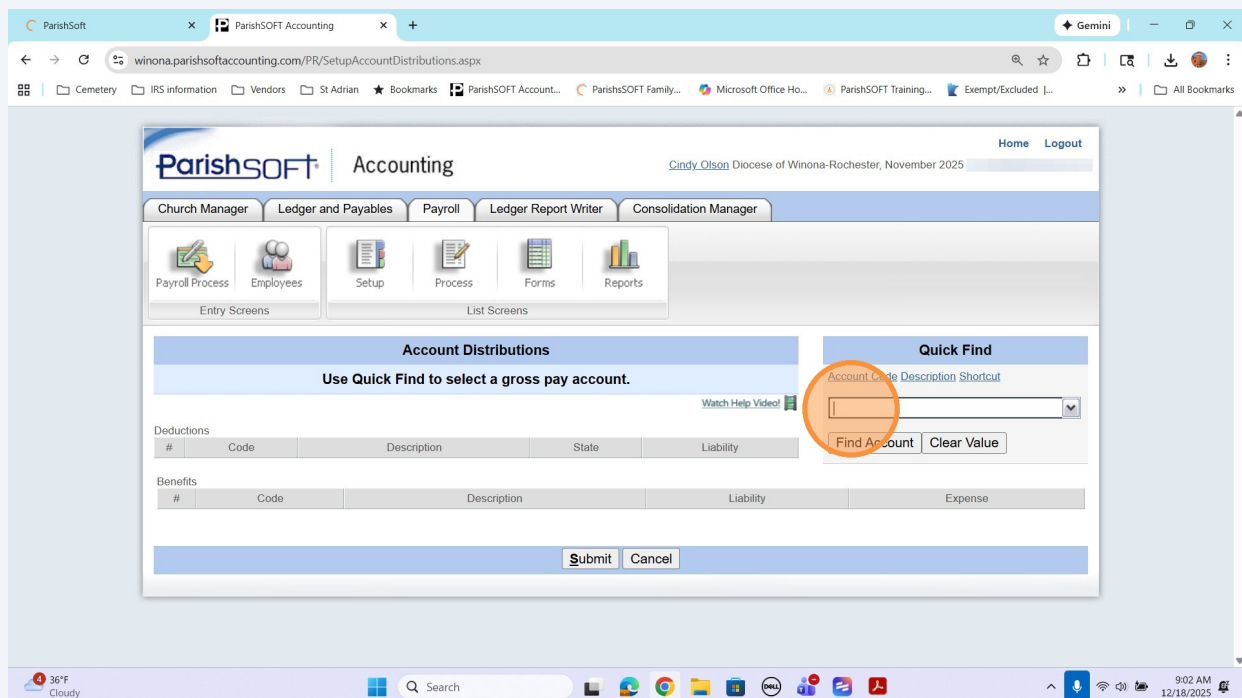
ParishSoft
ParishSOFT Accounting
Gemini
winona.parishsoftaccounting.com/PR/SetupAccountDistributions.aspx
Cemetery IRS information Vendors St Adrian Bookmarks ParishSOFT Account... ParishsSOFT Family... Microsoft Office Ho... ParishSOFT Training... Exempt/Excluded |... All Bookmarks

ParishSOFT Accounting
Home Logout
Cindy Olson Diocese of Winona-Rochester, November 2025

Church Manager | Ledger and Payables | Payroll | Ledger Report Writer | Consolidation Manager

Payroll Process Employees
Entry Screens
Setup Process Forms Reports
List Screens

Account Distributions
Use Quick Find to select a gross pay account.
Watch Help Video!

Deductions
| # | Code | Description | State | Liability |
|---|---|---|---|---|

Benefits
| # | Code | Description | Liability | Expense |
|---|---|---|---|---|

Submit Cancel

Quick Find
Account Code Description Shortcut
Find Account Clear Value

4 36°F Cloudy
Search
9:02 AM 12/18/2025